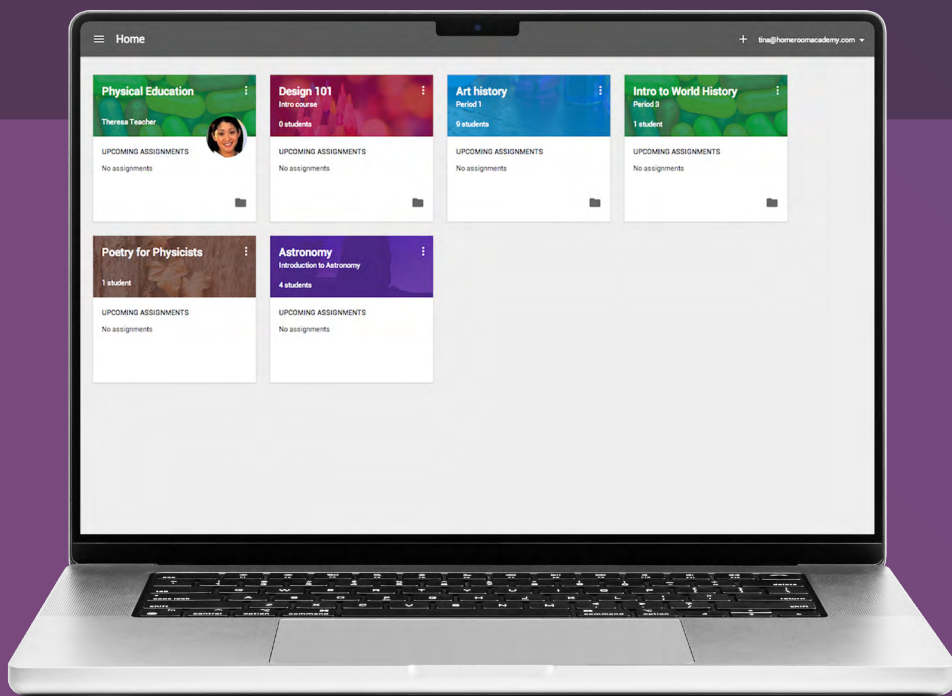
Home

+ tina@homeroomacademy.com

Physical Education
Theresa Teacher
UPCOMING ASSIGNMENTS
No assignments

Design 101
Intro course
0 students
UPCOMING ASSIGNMENTS
No assignments

Art history
Period 1
9 students
UPCOMING ASSIGNMENTS
No assignments

Intro to World History
Period 3
1 student
UPCOMING ASSIGNMENTS
No assignments

Poetry for Physicists
1 student
UPCOMING ASSIGNMENTS
No assignments

Astronomy
Introduction to Astronomy
4 students
UPCOMING ASSIGNMENTS
No assignments